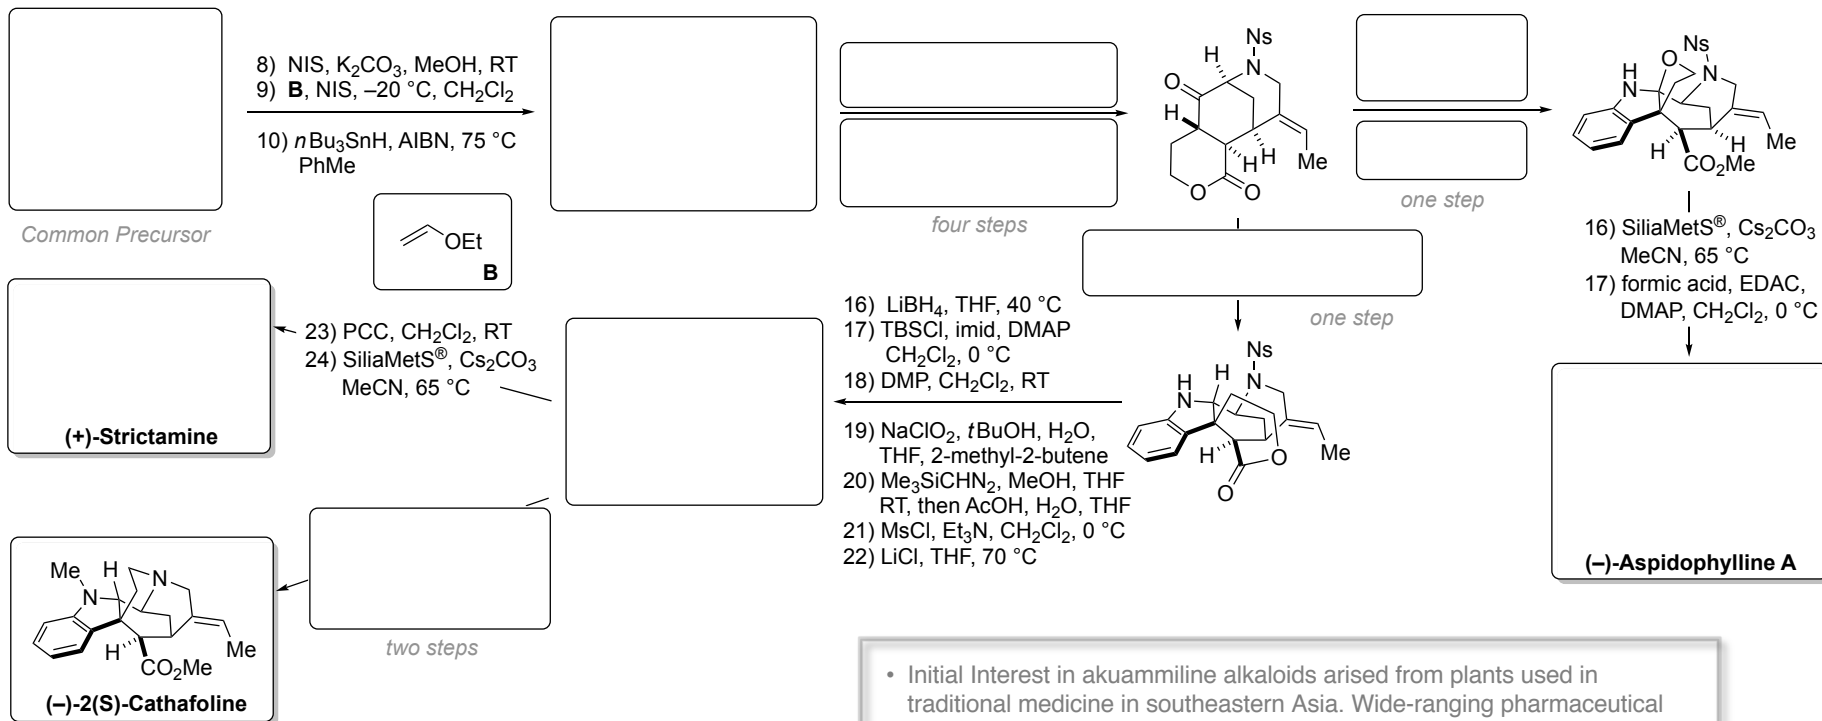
Common Precursor

8) NIS, $K_2CO_3$, MeOH, RT
9) **B**, NIS, –20 °C, $CH_2Cl_2$
10) $n$Bu$_3$SnH, AIBN, 75 °C PhMe

OEt
B

four steps

H
Ns
N
O
H
H
H
Me
O
O

one step

H
N
O
Ns
N
H
H
Me
$CO_2Me$

16) SiliaMetS®, $Cs_2CO_3$ MeCN, 65 °C
17) formic acid, EDAC, DMAP, $CH_2Cl_2$, 0 °C

(–)-Aspidophylline A

one step

16) $LiBH_4$, THF, 40 °C
17) TBSCl, imid, DMAP $CH_2Cl_2$, 0 °C
18) DMP, $CH_2Cl_2$, RT

19) $NaClO_2$, $t$BuOH, $H_2O$, THF, 2-methyl-2-butene
20) $Me_3SiCHN_2$, MeOH, THF RT, then AcOH, $H_2O$, THF
21) MsCl, $Et_3N$, $CH_2Cl_2$, 0 °C
22) LiCl, THF, 70 °C

Ns
H
N
H
N
H
O
O
Me

23) PCC, $CH_2Cl_2$, RT
24) SiliaMetS®, $Cs_2CO_3$ MeCN, 65 °C

(+)-Strictamine

two steps

Me
H
N
N
H
$CO_2Me$
Me

(–)-2(S)-Cathafoline

• Initial Interest in akuammiline alkaloids arised from plants used in traditional medicine in southeastern Asia. Wide-ranging pharmaceutical